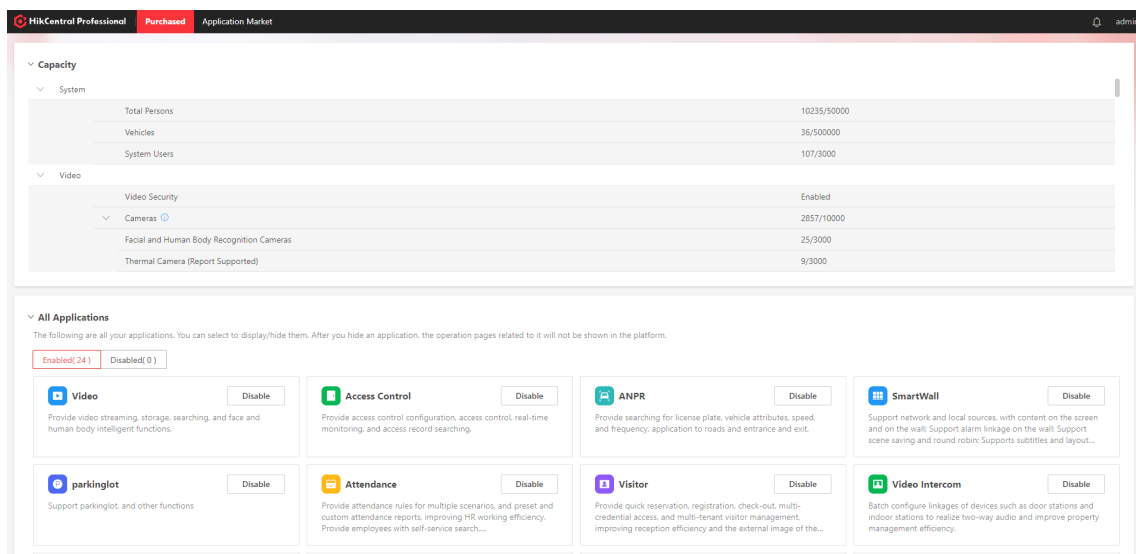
HikCentral Professional Purchased Application Market admi

Capacity

System

| | |
|---|---|
| Total Persons | 10235/50000 |
| Vehicles | 36/500000 |
| System Users | 107/3000 |

Video

| | |
|---|---|
| Video Security | Enabled |
| Cameras | 2857/10000 |
| Facial and Human Body Recognition Cameras | 25/3000 |
| Thermal Camera (Report Supported) | 9/3000 |

All Applications

The following are all your applications. You can select to display/hide them. After you hide an application, the operation pages related to it will not be shown in the platform.

Enabled( 24 ) Disabled( 0 )

Video Disable
Provide video streaming, storage, searching, and face and human body intelligent functions.

Access Control Disable
Provide access control configuration, access control, real-time monitoring, and access record searching.

ANPR Disable
Provide searching for license plate, vehicle attributes, speed, and frequency, application to roads and entrance and exit.

SmartWall Disable
Support network and local sources, with content on the screen and on the wall; Support alarm linkage on the wall; Support scene saving and round robin; Supports subtitles and layout...

parkinglot Disable
Support parkinglot, and other functions

Attendance Disable
Provide attendance rules for multiple scenarios, and preset and custom attendance reports, improving HR working efficiency. Provide employees with self-service search,...

Visitor Disable
Provide quick reservation, registration, check-out, multi-credential access, and multi-tenant visitor management, improving reception efficiency and the external image of the...

Video Intercom Disable
Batch configure linkages of devices such as door stations and indoor stations to realize two-way audio and improve property management efficiency.